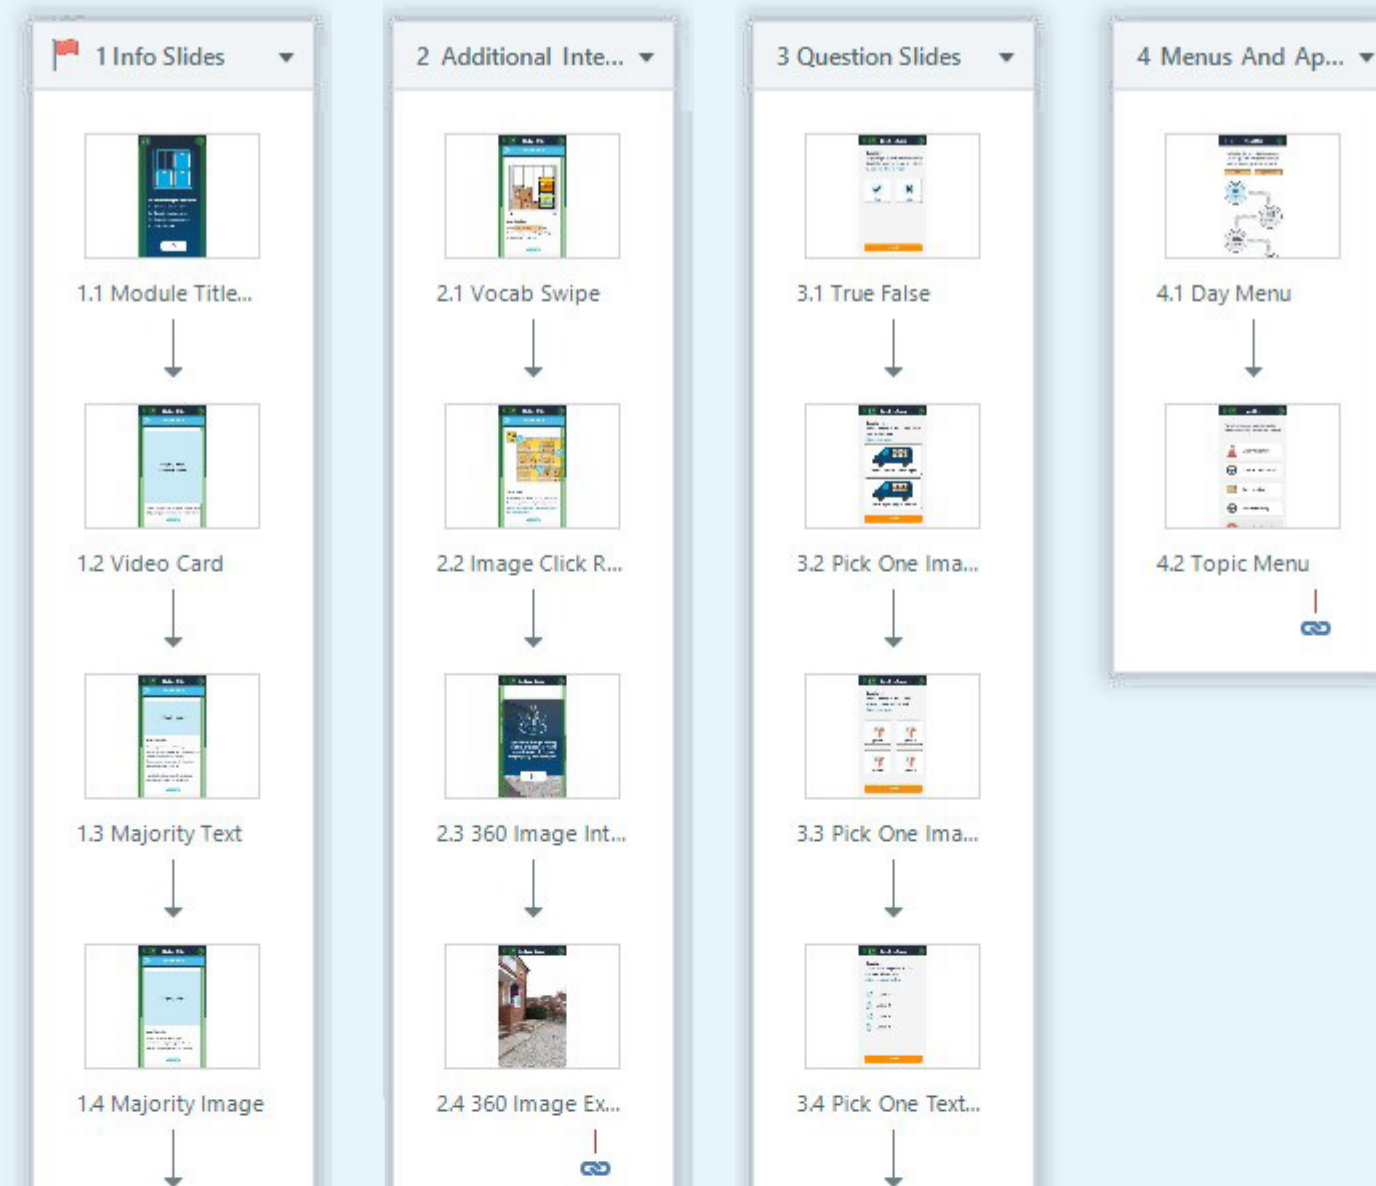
1 Info Slides

1.1 Module Title...

1.2 Video Card

1.3 Majority Text

1.4 Majority Image

2 Additional Inte...

2.1 Vocab Swipe

2.2 Image Click R...

2.3 360 Image Int...

2.4 360 Image Ex...

3 Question Slides

3.1 True False

3.2 Pick One Ima...

3.3 Pick One Ima...

3.4 Pick One Text...

4 Menus And Ap...

4.1 Day Menu

4.2 Topic Menu